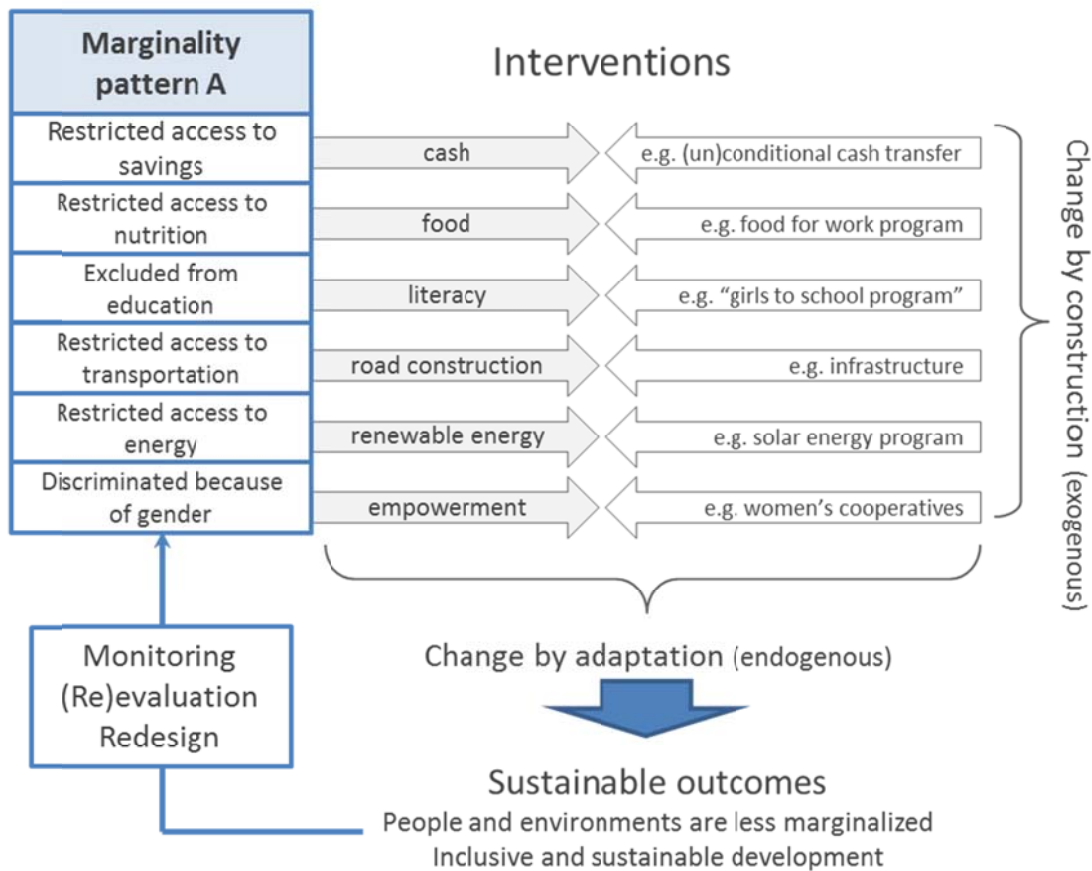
Marginality pattern A

Interventions

Restricted access to savings

cash

e.g. (un)conditional cash transfer

Restricted access to nutrition

food

e.g. food for work program

Excluded from education

literacy

e.g. "girls to school program"

Restricted access to transportation

road construction

e.g. infrastructure

Restricted access to energy

renewable energy

e.g. solar energy program

Discriminated because of gender

empowerment

e.g. women's cooperatives

Change by construction (exogenous)

Monitoring
(Re)evaluation
Redesign

Change by adaptation (endogenous)

Sustainable outcomes
People and environments are less marginalized
Inclusive and sustainable development